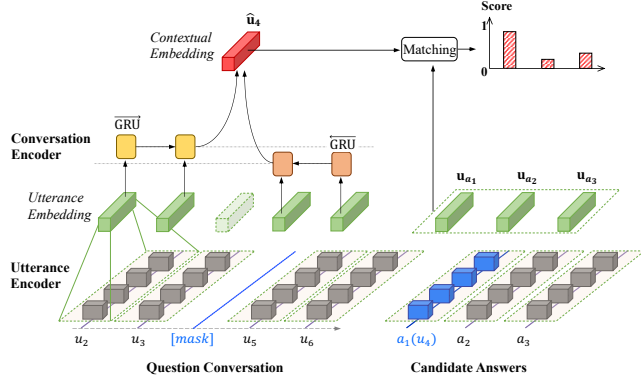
$\hat{\mathbf{u}}_4$

Contextual Embedding

Matching

Score

1

0

Conversation Encoder

$\overrightarrow{\text{GRU}}$

$\overleftarrow{\text{GRU}}$

Utterance Embedding

$\mathbf{u}_{a_1}$ $\mathbf{u}_{a_2}$ $\mathbf{u}_{a_3}$

Utterance Encoder

$u_2$ $u_3$ [mask] $u_5$ $u_6$

$a_1(u_4)$ $a_2$ $a_3$

Question Conversation

Candidate Answers